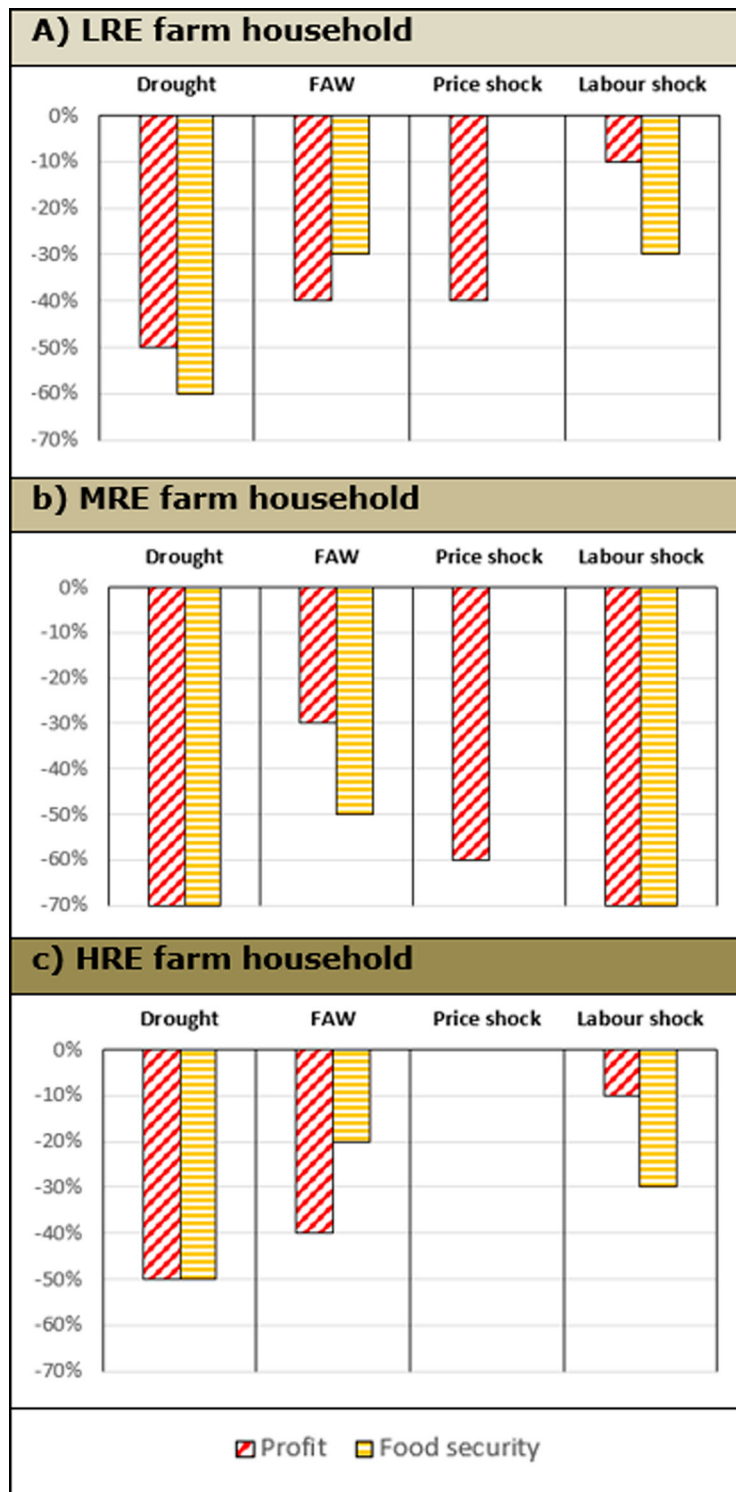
A) LRE farm household

Drought FAW Price shock Labour shock

0%
-10%
-20%
-30%
-40%
-50%
-60%
-70%

b) MRE farm household

Drought FAW Price shock Labour shock

0%
-10%
-20%
-30%
-40%
-50%
-60%
-70%

c) HRE farm household

Drought FAW Price shock Labour shock

0%
-10%
-20%
-30%
-40%
-50%
-60%
-70%

Profit Food security